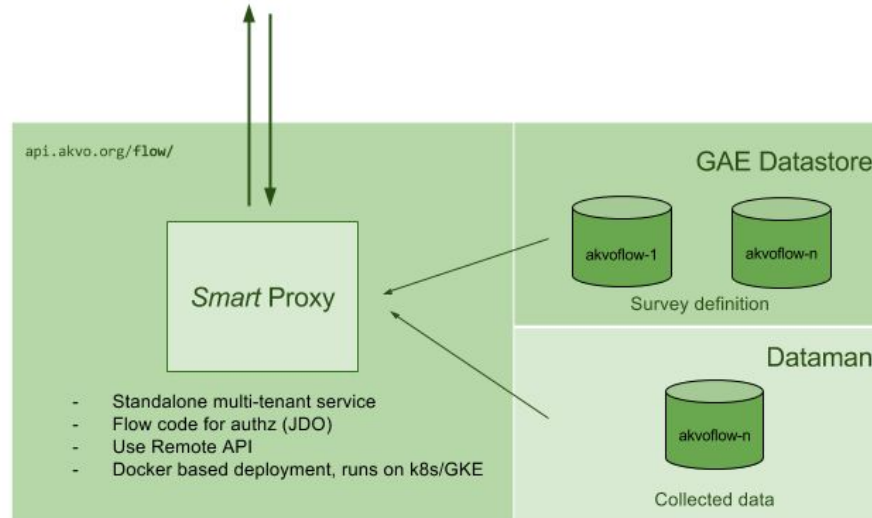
api.akvo.org/flow/

*Smart* Proxy

- Standalone multi-tenant service
- Flow code for authz (JDO)
- Use Remote API
- Docker based deployment, runs on k8s/GKE

GAE Datastore

akvoflow-1

akvoflow-n

Survey definition

Dataman

akvoflow-n

Collected data